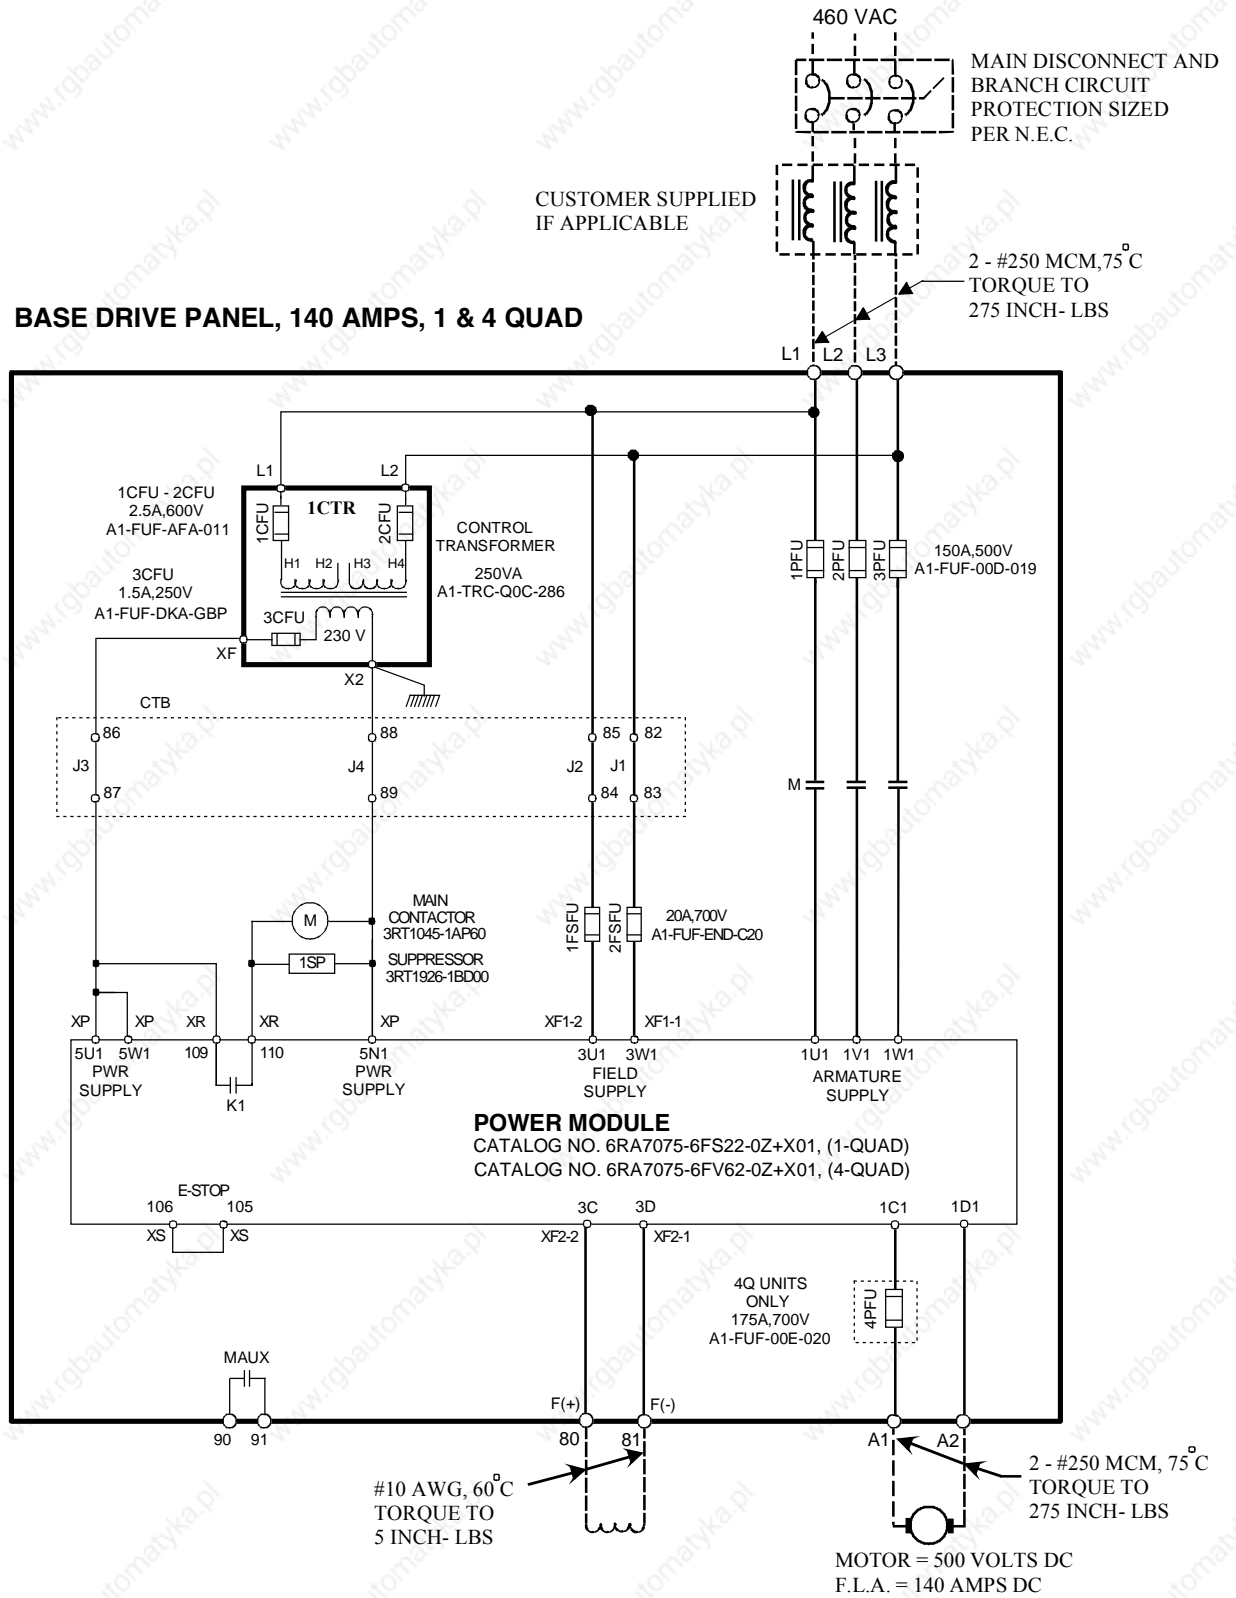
460 VAC

MAIN DISCONNECT AND BRANCH CIRCUIT PROTECTION SIZED PER N.E.C.

CUSTOMER SUPPLIED IF APPLICABLE

2 - #250 MCM,75°C TORQUE TO 275 INCH- LBS

BASE DRIVE PANEL, 140 AMPS, 1 & 4 QUAD

L1 L2 L3

L1 L2

1CFU - 2CFU
2.5A,600V
A1-FUF-AFA-011

1CTR
1CFU 2CFU
H1 H2 H3 H4

CONTROL TRANSFORMER
250VA
A1-TRC-Q0C-286

3CFU
1.5A,250V
A1-FUF-DKA-GBP

3CFU
230 V
XF
X2

1PFU 2PFU 3PFU
150A,500V
A1-FUF-00D-019

CTB
86 88 85 82
J3 J4 J2 J1
87 89 84 83

M

MAIN CONTACTOR
3RT1045-1AP60
M
1SP
SUPPRESSOR
3RT1926-1BD00

1FSFU 2FSFU
20A,700V
A1-FUF-END-C20

XP XP XR XR XP XF1-2 XF1-1
5U1 5W1 109 110 5N1 3U1 3W1 1U1 1V1 1W1
PWR SUPPLY
K1
PWR SUPPLY
FIELD SUPPLY
ARMATURE SUPPLY

POWER MODULE
CATALOG NO. 6RA7075-6FS22-0Z+X01, (1-QUAD)
CATALOG NO. 6RA7075-6FV62-0Z+X01, (4-QUAD)

E-STOP
106 105
XS XS
3C 3D
XF2-2 XF2-1
1C1 1D1

4Q UNITS ONLY
175A,700V
A1-FUF-00E-020
4PFU

MAUX
90 91
F(+) F(-)
80 81
A1 A2

#10 AWG, 60°C
TORQUE TO
5 INCH- LBS

2 - #250 MCM, 75°C
TORQUE TO
275 INCH- LBS

MOTOR = 500 VOLTS DC
F.L.A. = 140 AMPS DC